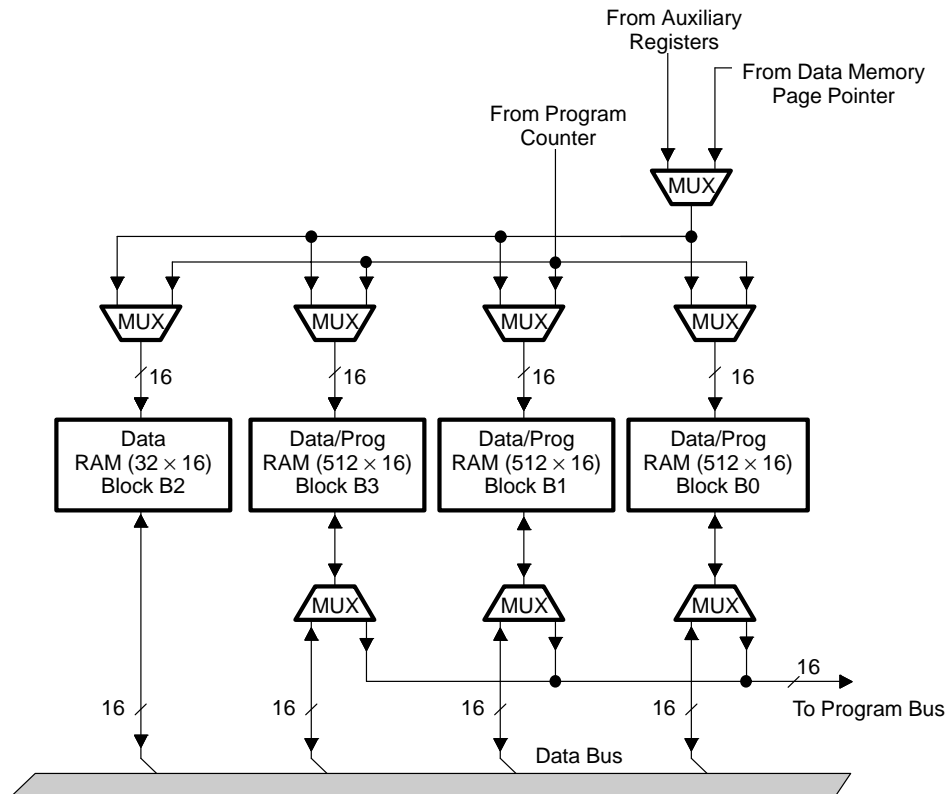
From Auxiliary Registers

From Data Memory Page Pointer

From Program Counter

MUX

MUX

MUX

MUX

MUX

16

16

16

16

Data RAM ($32 \times 16$) Block B2

Data/Prog RAM ($512 \times 16$) Block B3

Data/Prog RAM ($512 \times 16$) Block B1

Data/Prog RAM ($512 \times 16$) Block B0

MUX

MUX

MUX

16

To Program Bus

16

16

16

16

Data Bus